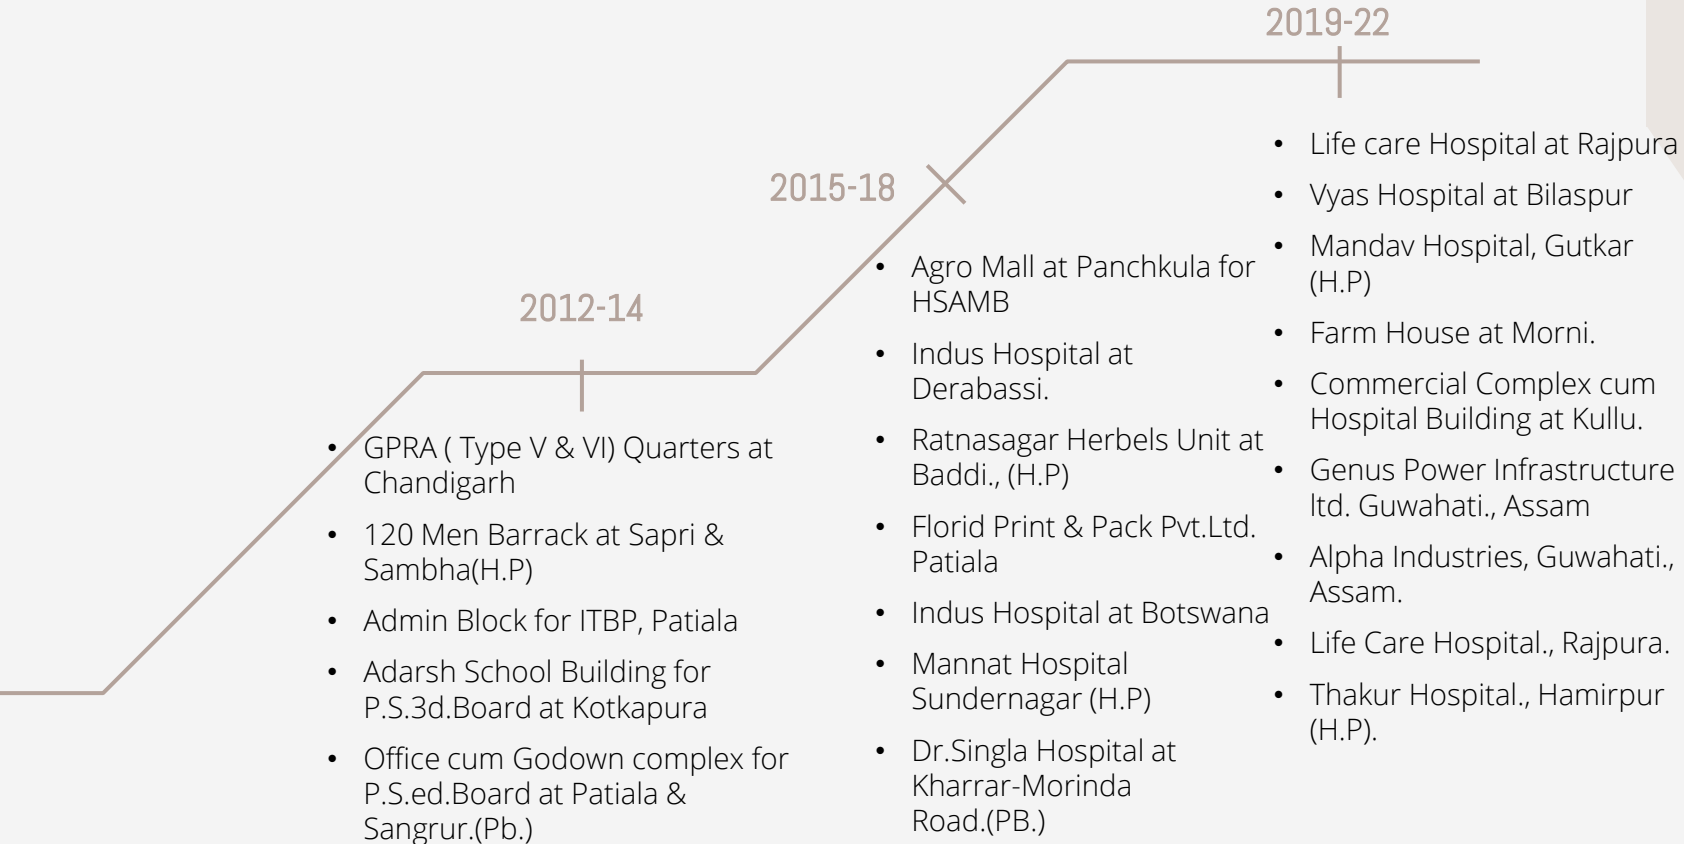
2012-14

- GPRA ( Type V & VI) Quarters at Chandigarh
- 120 Men Barrack at Sapri & Sambha(H.P)
- Admin Block for ITBP, Patiala
- Adarsh School Building for P.S.3d.Board at Kotkapura
- Office cum Godown complex for P.S.ed.Board at Patiala & Sangrur.(Pb.)

2015-18

- Agro Mall at Panchkula for HSAMB
- Indus Hospital at Derabassi.
- Ratnasagar Herbels Unit at Baddi., (H.P)
- Florid Print & Pack Pvt.Ltd. Patiala
- Indus Hospital at Botswana
- Mannat Hospital Sundernagar (H.P)
- Dr.Singla Hospital at Kharrar-Morinda Road.(PB.)

2019-22

- Life care Hospital at Rajpura
- Vyas Hospital at Bilaspur
- Mandav Hospital, Gutkar (H.P)
- Farm House at Morni.
- Commercial Complex cum Hospital Building at Kullu.
- Genus Power Infrastructure ltd. Guwahati., Assam
- Alpha Industries, Guwahati., Assam.
- Life Care Hospital., Rajpura.
- Thakur Hospital., Hamirpur (H.P).